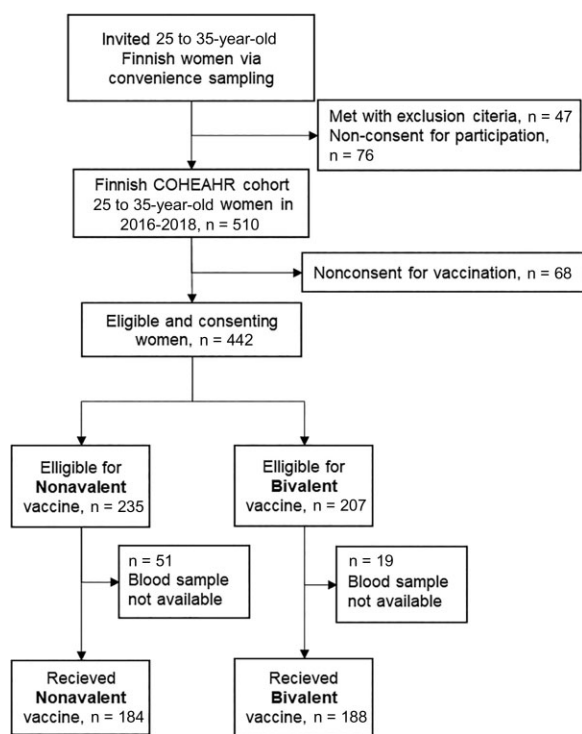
Invited 25 to 35-year-old Finnish women via convenience sampling

Met with exclusion citeria, n = 47
Non-consent for participation, n = 76

Finnish COHEAHR cohort 25 to 35-year-old women in 2016-2018, n = 510

Nonconsent for vaccination, n = 68

Eligible and consenting women, n = 442

Elligible for **Nonavalent** vaccine, n = 235

Elligible for **Bivalent** vaccine, n = 207

n = 51
Blood sample not available

n = 19
Blood sample not available

Recieved **Nonavalent** vaccine, n = 184

Recieved **Bivalent** vaccine, n = 188